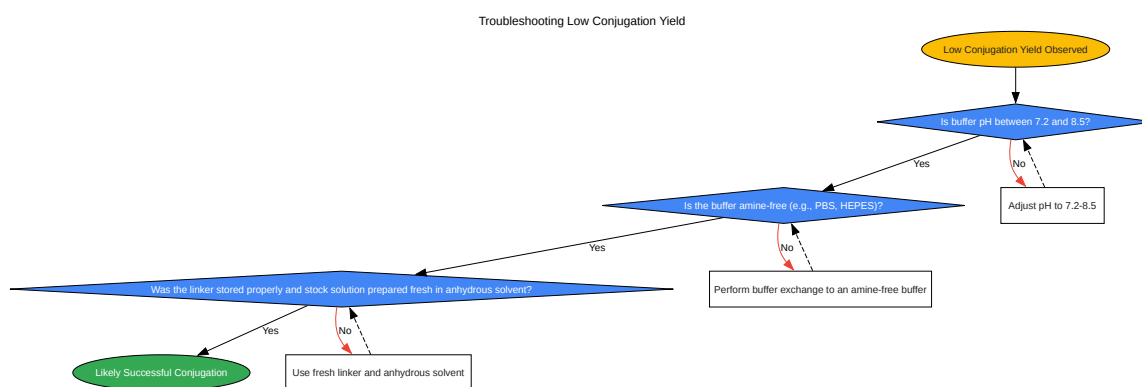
Troubleshooting Low Conjugation Yield

Low Conjugation Yield Observed

Is buffer pH between 7.2 and 8.5?

Yes

No

Adjust pH to 7.2-8.5

Is the buffer amine-free (e.g., PBS, HEPES)?

Yes

No

Perform buffer exchange to an amine-free buffer

Was the linker stored properly and stock solution prepared fresh in anhydrous solvent?

Yes

No

Likely Successful Conjugation

Use fresh linker and anhydrous solvent